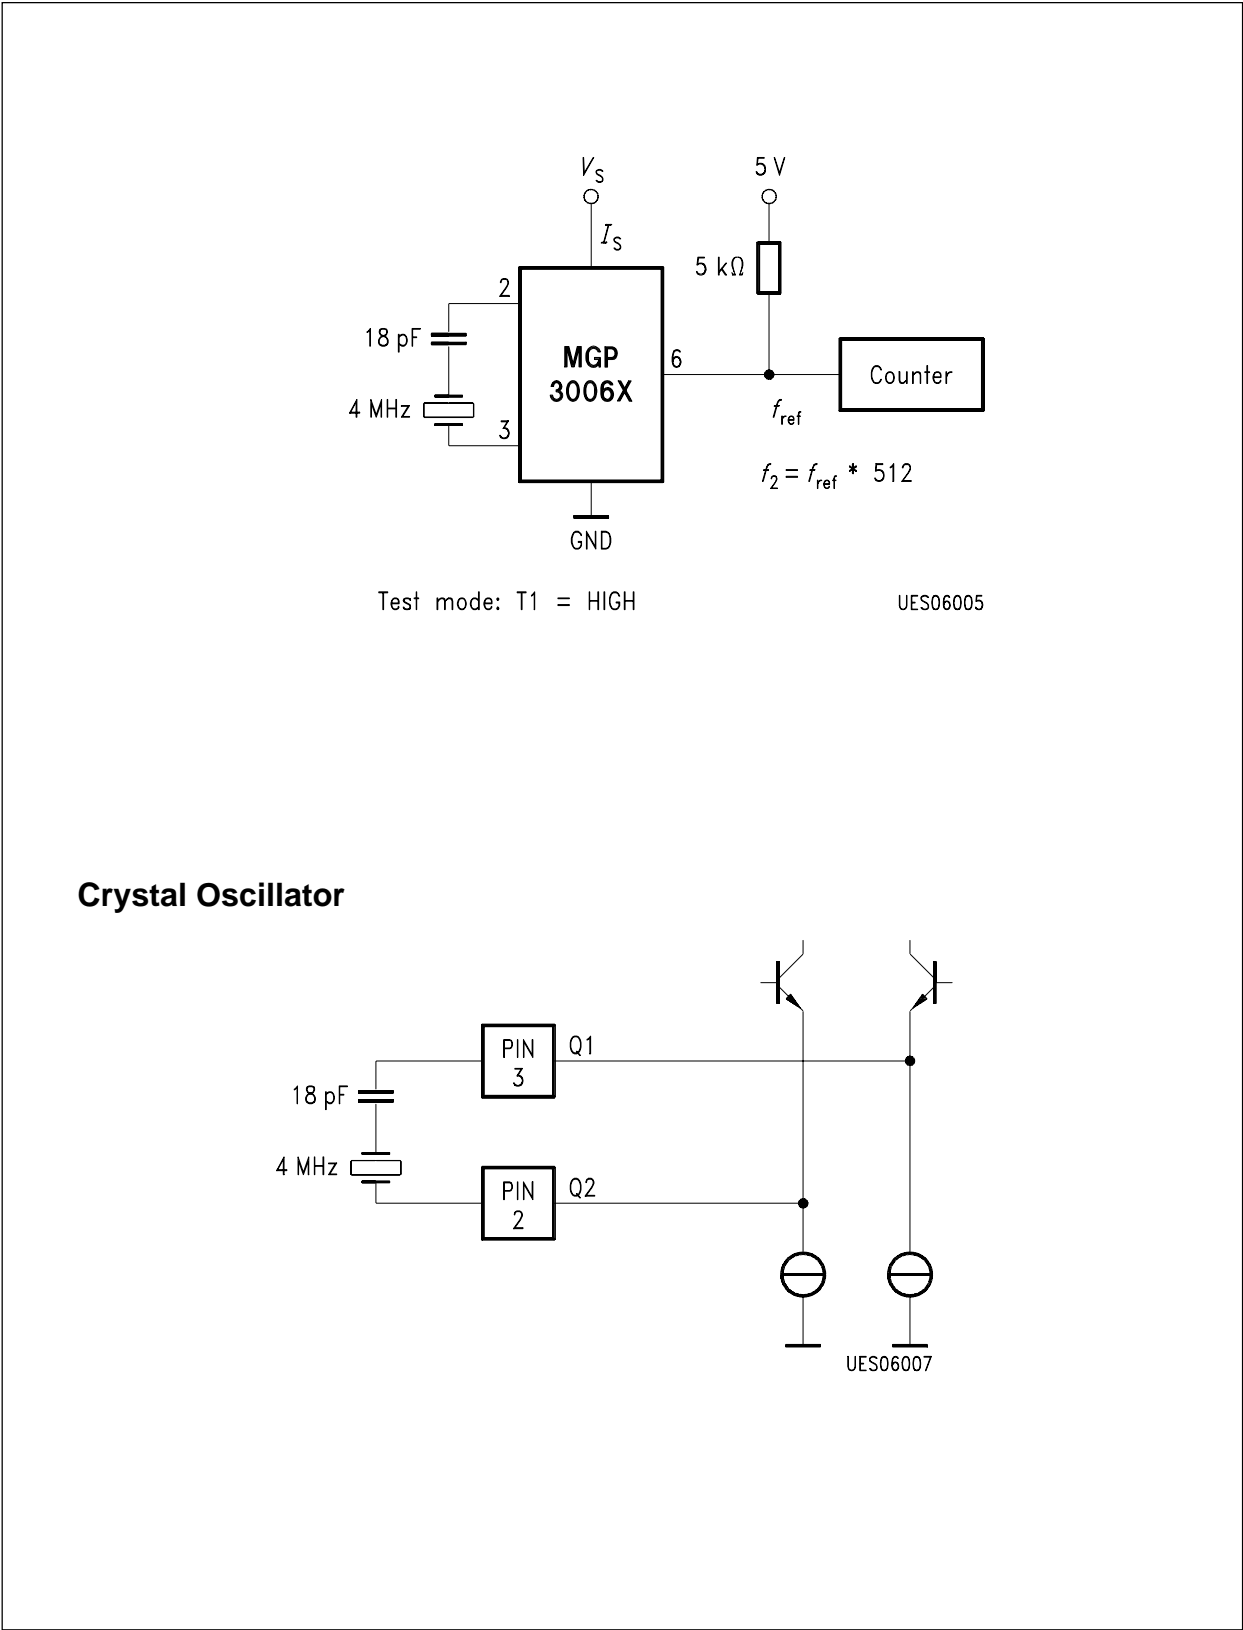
$V_S$

$I_S$

5 V

5 kΩ

2

18 pF

MGP 3006X

6

Counter

4 MHz

3

$f_{ref}$

$f_2 = f_{ref} * 512$

GND

Test mode: T1 = HIGH

UES06005

**Crystal Oscillator**

PIN 3

Q1

18 pF

4 MHz

PIN 2

Q2

UES06007